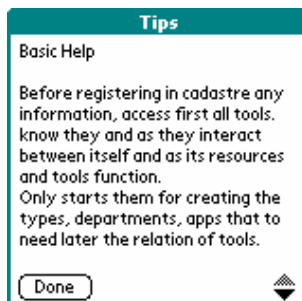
Tips

Basic Help

Before registering in cadastre any information, access first all tools. know they and as they interact between itself and as its resources and tools function.
Only starts them for creating the types, departments, apps that to need later the relation of tools.

Done